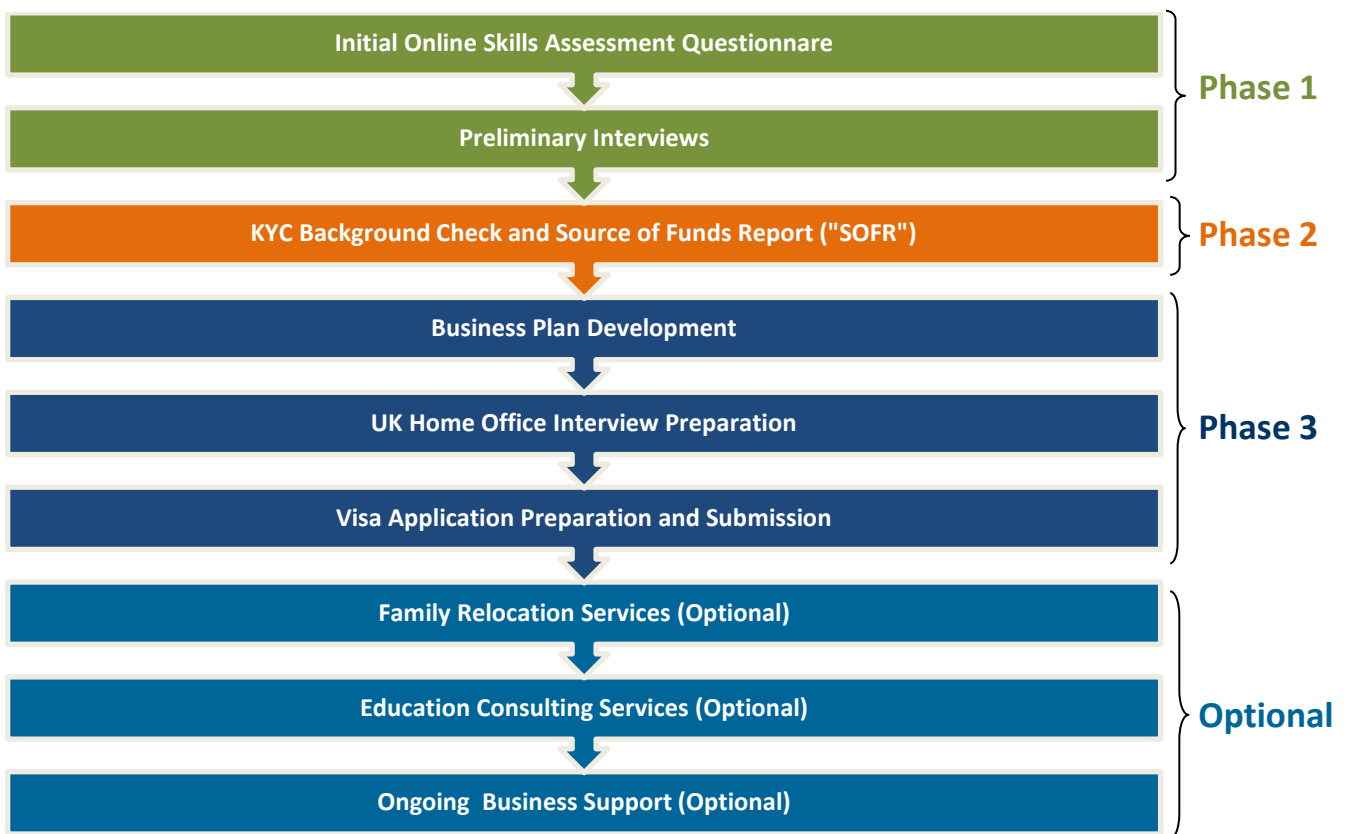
Initial Online Skills Assessment Questionnare

Preliminary Interviews

Phase 1

KYC Background Check and Source of Funds Report ("SOFR")

Phase 2

Business Plan Development

UK Home Office Interview Preparation

Visa Application Preparation and Submission

Phase 3

Family Relocation Services (Optional)

Education Consulting Services (Optional)

Ongoing Business Support (Optional)

Optional